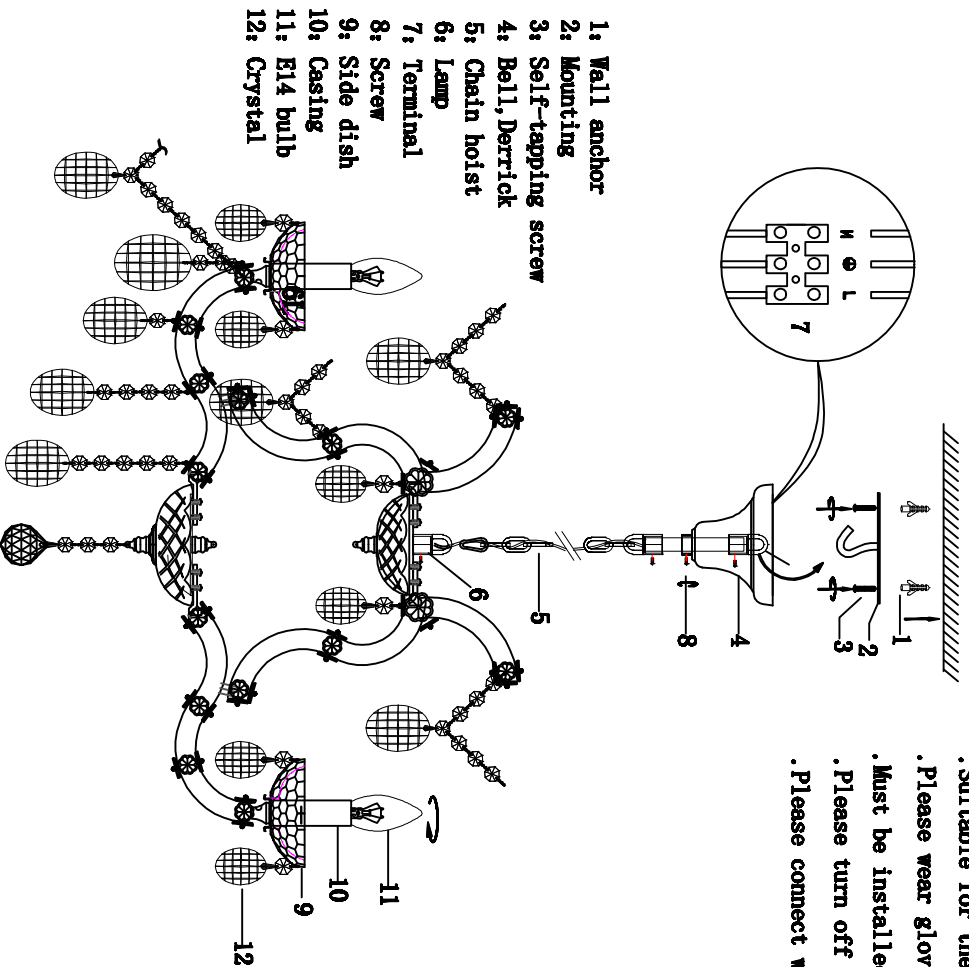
1: Wall anchor
2: Mounting
3: Self-tapping screw
4: Bell,Derrick
5: Chain hoist
6: Lamp
7: Terminal
8: Screw
9: Side dish
10: Casing
11: E14 bulb
12: Crystal

.Suitable for the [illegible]
.Please wear glov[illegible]
.Must be installe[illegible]
.Please turn off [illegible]
.Please connect w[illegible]

N ⊕ L
7
1
2
3
4
5
6
8
9
10
11
12